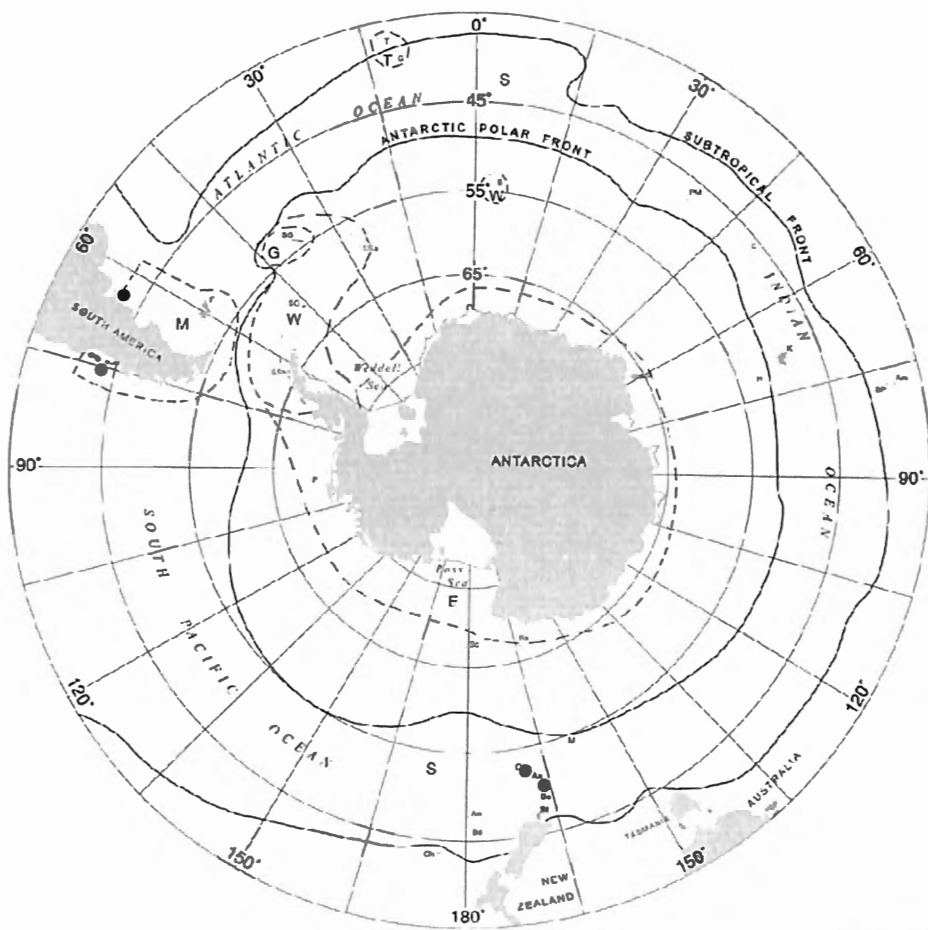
0°
30°
30°
T
T
S
45°
OCEAN
ATLANTIC
ANTARCTIC POLAR FRONT
SUBTROPICAL FRONT
55°
W
60°
G
60°
65°
INDIAN
M
SOUTH AMERICA
W
Weddell Sea
ANTARCTICA
90°
90°
SOUTH
OCEAN
Ross Sea
E
PACIFIC
120°
120°
OCEAN
S
AUSTRALIA
TASMANIA
150°
150°
NEW ZEALAND
180°